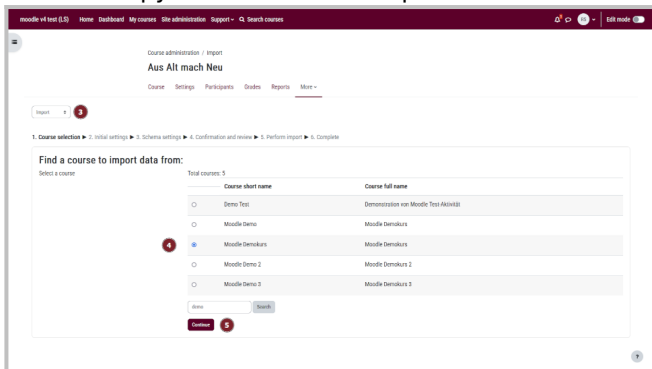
moodle v4 test (LS) Home Dashboard My courses Site administration Support ▾ Search courses

Edit mode

Course administration / Import

Aus Alt mach Neu

Course Settings Participants Grades Reports More ▾

Import 3

1. Course selection ► 2. Initial settings ► 3. Schema settings ► 4. Confirmation and review ► 5. Perform import ► 6. Complete

Find a course to import data from:

Select a course

Total courses: 5

| | Course short name | Course full name |
|---|---|---|
| ○ | Demo Test | Demonstration von Moodle Test-Aktivität |
| ○ | Moodle Demo | Moodle Demokurs |
| ◉ | Moodle Demokurs | Moodle Demokurs |
| ○ | Moodle Demo 2 | Moodle Demokurs 2 |
| ○ | Moodle Demo 3 | Moodle Demokurs 3 |

4

demo Search

Continue 5

?